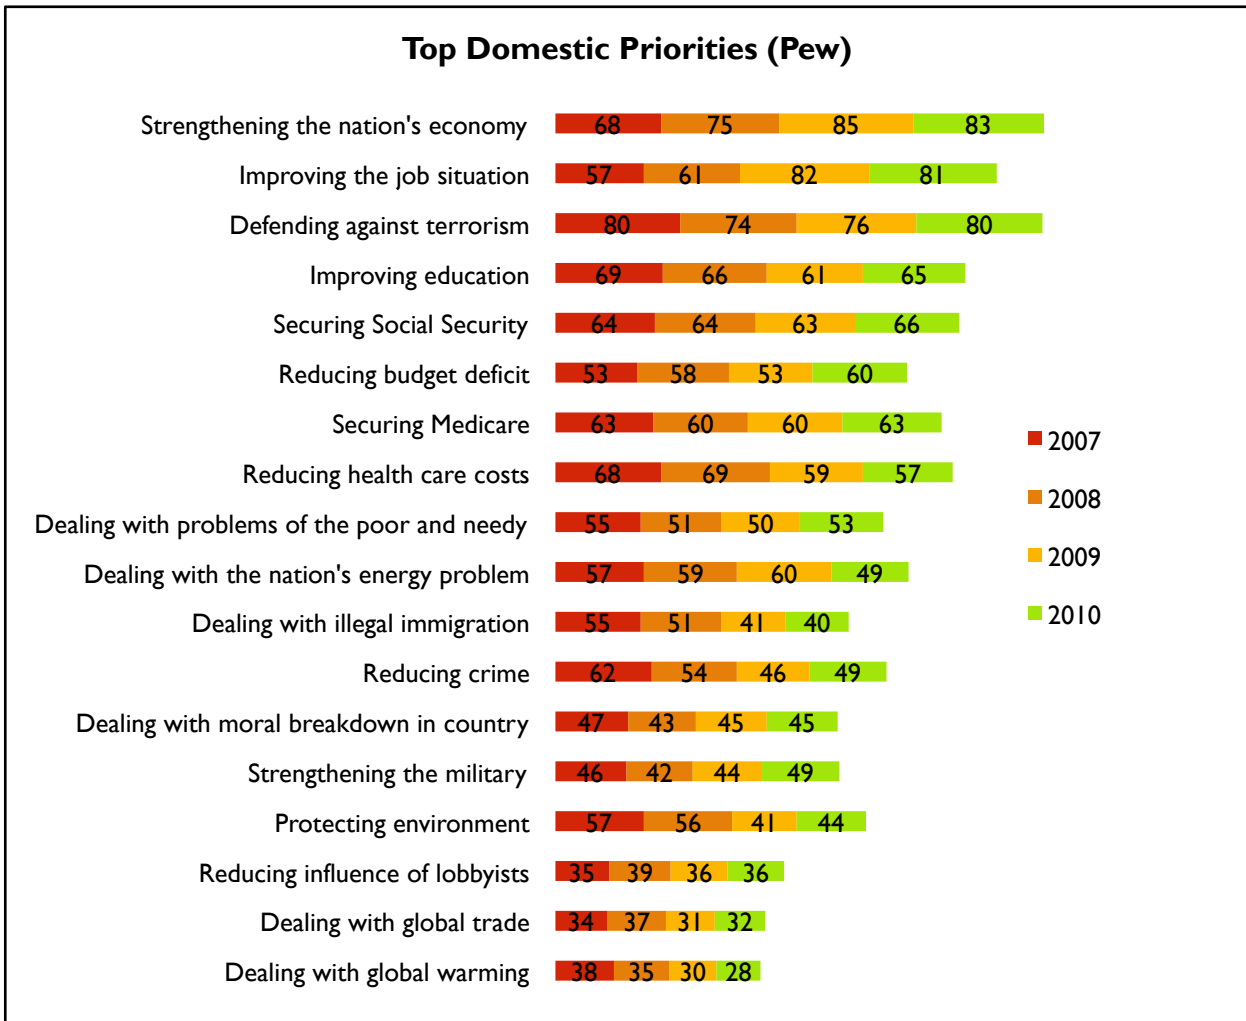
Top Domestic Priorities (Pew)

| | 2007 | 2008 | 2009 | 2010 |
|---|---|---|---|---|
| Strengthening the nation's economy | 68 | 75 | 85 | 83 |
| Improving the job situation | 57 | 61 | 82 | 81 |
| Defending against terrorism | 80 | 74 | 76 | 80 |
| Improving education | 69 | 66 | 61 | 65 |
| Securing Social Security | 64 | 64 | 63 | 66 |
| Reducing budget deficit | 53 | 58 | 53 | 60 |
| Securing Medicare | 63 | 60 | 60 | 63 |
| Reducing health care costs | 68 | 69 | 59 | 57 |
| Dealing with problems of the poor and needy | 55 | 51 | 50 | 53 |
| Dealing with the nation's energy problem | 57 | 59 | 60 | 49 |
| Dealing with illegal immigration | 55 | 51 | 41 | 40 |
| Reducing crime | 62 | 54 | 46 | 49 |
| Dealing with moral breakdown in country | 47 | 43 | 45 | 45 |
| Strengthening the military | 46 | 42 | 44 | 49 |
| Protecting environment | 57 | 56 | 41 | 44 |
| Reducing influence of lobbyists | 35 | 39 | 36 | 36 |
| Dealing with global trade | 34 | 37 | 31 | 32 |
| Dealing with global warming | 38 | 35 | 30 | 28 |

2007
2008
2009
2010